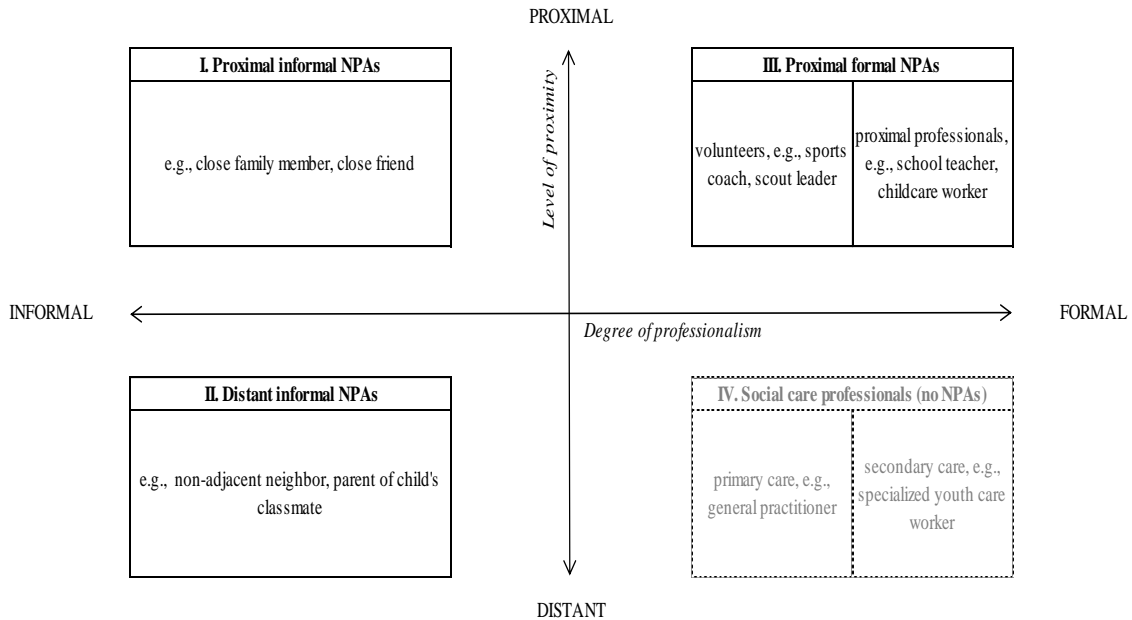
PROXIMAL

I. Proximal informal NPAs

e.g., close family member, close friend

Level of proximity

III. Proximal formal NPAs

volunteers, e.g., sports coach, scout leader

proximal professionals, e.g., school teacher, childcare worker

INFORMAL

Degree of professionalism

FORMAL

II. Distant informal NPAs

e.g., non-adjacent neighbor, parent of child's classmate

IV. Social care professionals (no NPAs)

primary care, e.g., general practitioner

secondary care, e.g., specialized youth care worker

DISTANT